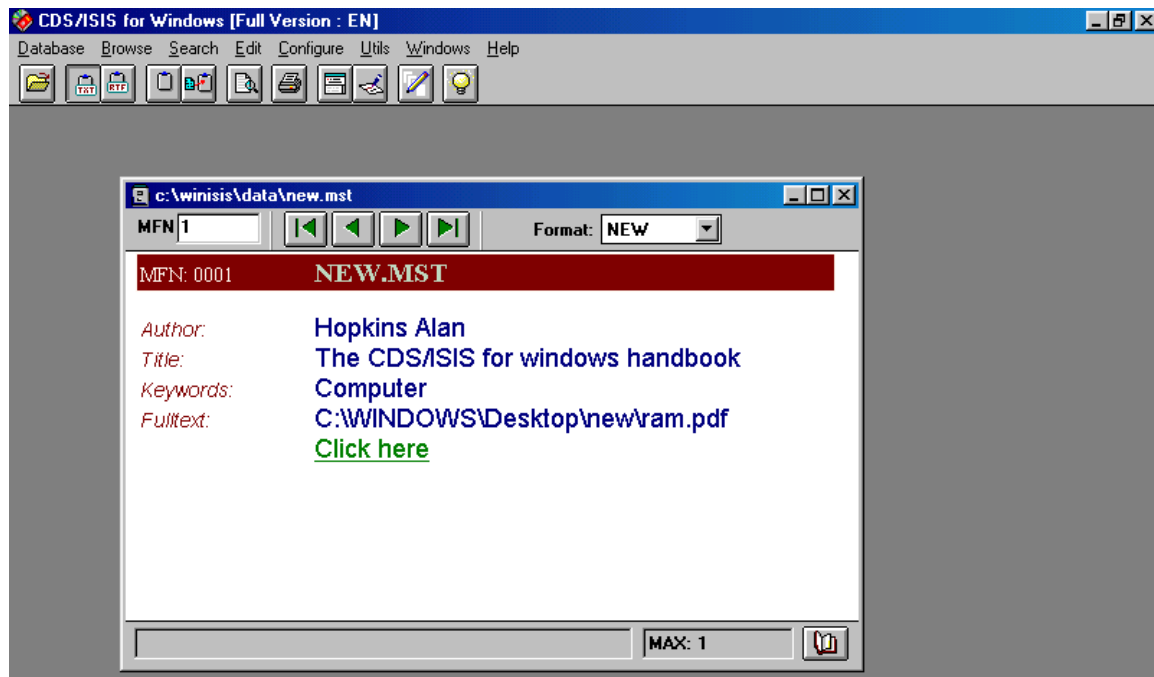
CDS/ISIS for Windows [Full Version : EN]

Database Browse Search Edit Configure Utils Windows Help

TXT RTF

c:\winisis\data\new.mst

MFN 1

Format: NEW

MFN: 0001 NEW.MST

Author: Hopkins Alan
Title: The CDS/ISIS for windows handbook
Keywords: Computer
Fulltext: C:\WINDOWS\Desktop\new\ram.pdf
Click here

MAX: 1